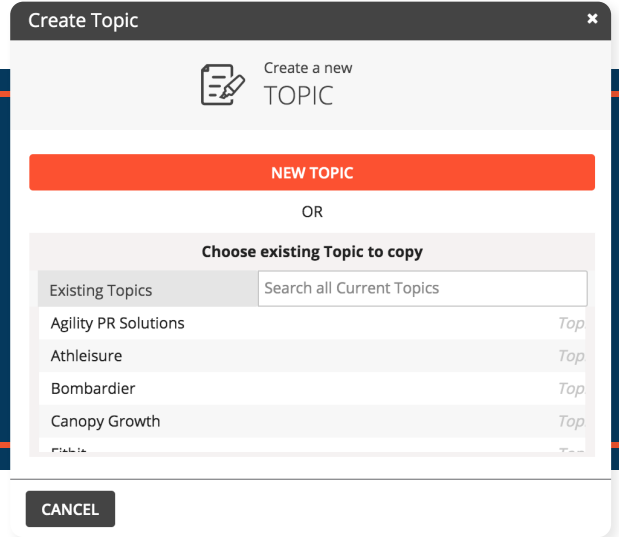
Create Topic

×

Create a new
TOPIC

NEW TOPIC

OR

Choose existing Topic to copy

Existing Topics

Search all Current Topics

Agility PR Solutions | Top
Athleisure | Top
Bombardier | Top
Canopy Growth | Top
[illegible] | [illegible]

CANCEL